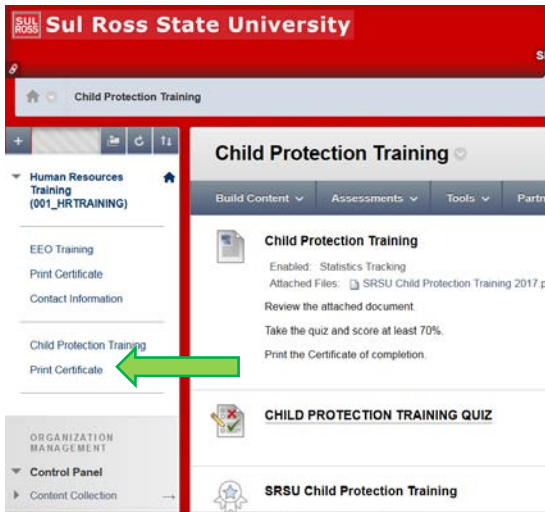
SUL ROSS Sul Ross State University

S

Child Protection Training

Human Resources Training (001_HRTRAINING)

EEO Training

Print Certificate

Contact Information

Child Protection Training

Print Certificate

ORGANIZATION MANAGEMENT

Control Panel

Content Collection

Child Protection Training

Build Content

Assessments

Tools

Partn

Child Protection Training

Enabled: Statistics Tracking

Attached Files: SRSU Child Protection Training 2017.p

Review the attached document.

Take the quiz and score at least 70%.

Print the Certificate of completion.

CHILD PROTECTION TRAINING QUIZ

SRSU Child Protection Training